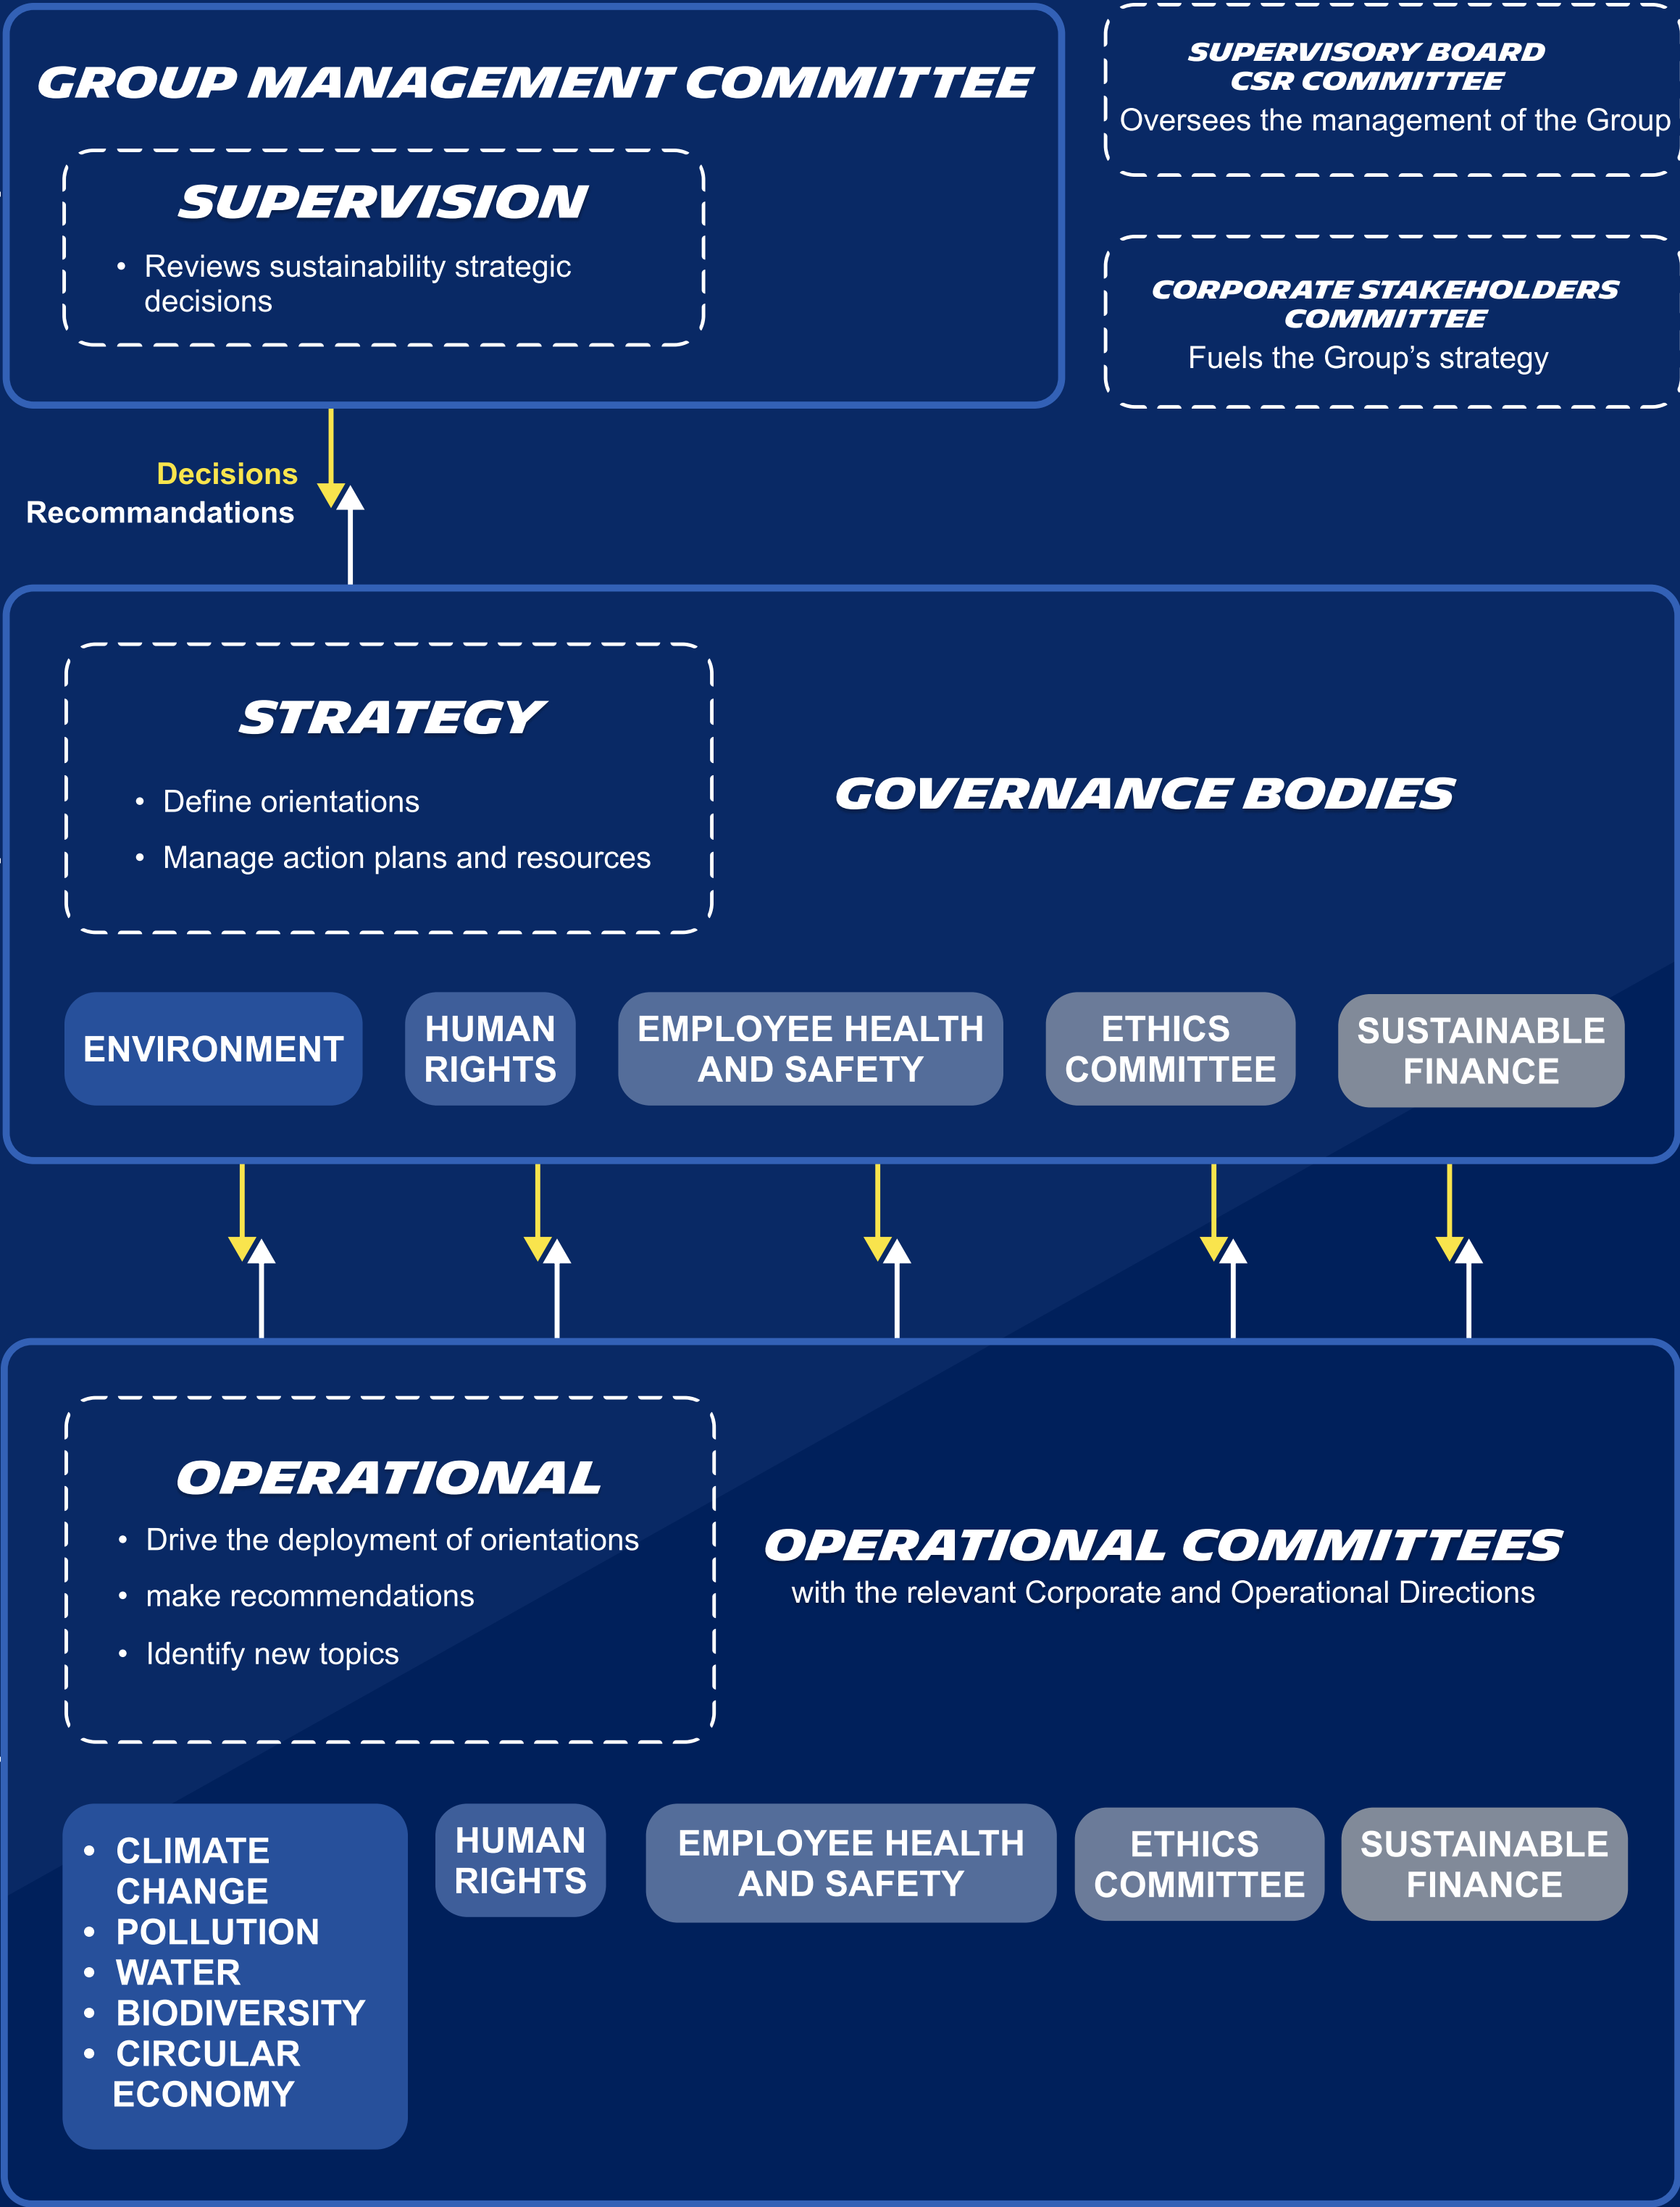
GROUP MANAGEMENT COMMITTEE

SUPERVISION

- Reviews sustainability strategic decisions

SUPERVISORY BOARD CSR COMMITTEE
Oversees the management of the Group

CORPORATE STAKEHOLDERS COMMITTEE
Fuels the Group's strategy

Decisions
Recommandations

STRATEGY

- Define orientations
- Manage action plans and resources

GOVERNANCE BODIES

ENVIRONMENT

HUMAN RIGHTS

EMPLOYEE HEALTH AND SAFETY

ETHICS COMMITTEE

SUSTAINABLE FINANCE

OPERATIONAL

- Drive the deployment of orientations
- make recommendations
- Identify new topics

OPERATIONAL COMMITTEES
with the relevant Corporate and Operational Directions

- CLIMATE CHANGE
- POLLUTION
- WATER
- BIODIVERSITY
- CIRCULAR ECONOMY

HUMAN RIGHTS

EMPLOYEE HEALTH AND SAFETY

ETHICS COMMITTEE

SUSTAINABLE FINANCE